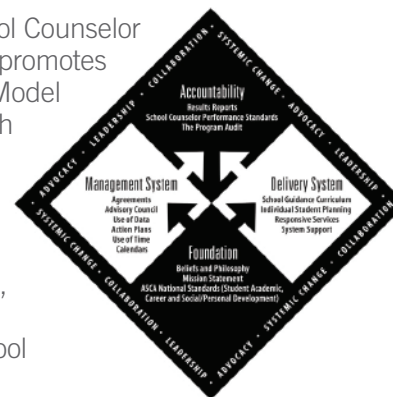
ol Counselor
promotes
Model
h

,

ool

SYSTEMIC CHANGE • COLLABORATION • LEADERSHIP • ADVOCACY • SYSTEMIC CHANGE • ADVOCACY • LEADERSHIP • COLLABORATION • SYSTEMIC CHANGE • ADVOCACY • LEADERSHIP • COLLABORATION

Accountability
Results Reports
School Counselor Performance Standards
The Program Audit

Management System
Agreements
Advisory Council
Use of Data
Action Plans
Use of Time
Calendars

Delivery System
School Guidance Curriculum
Individual Student Planning
Responsive Services
System Support

Foundation
Beliefs and Philosophy
Mission Statement
ASCA National Standards (Student Academic, Career and Social/Personal Development)